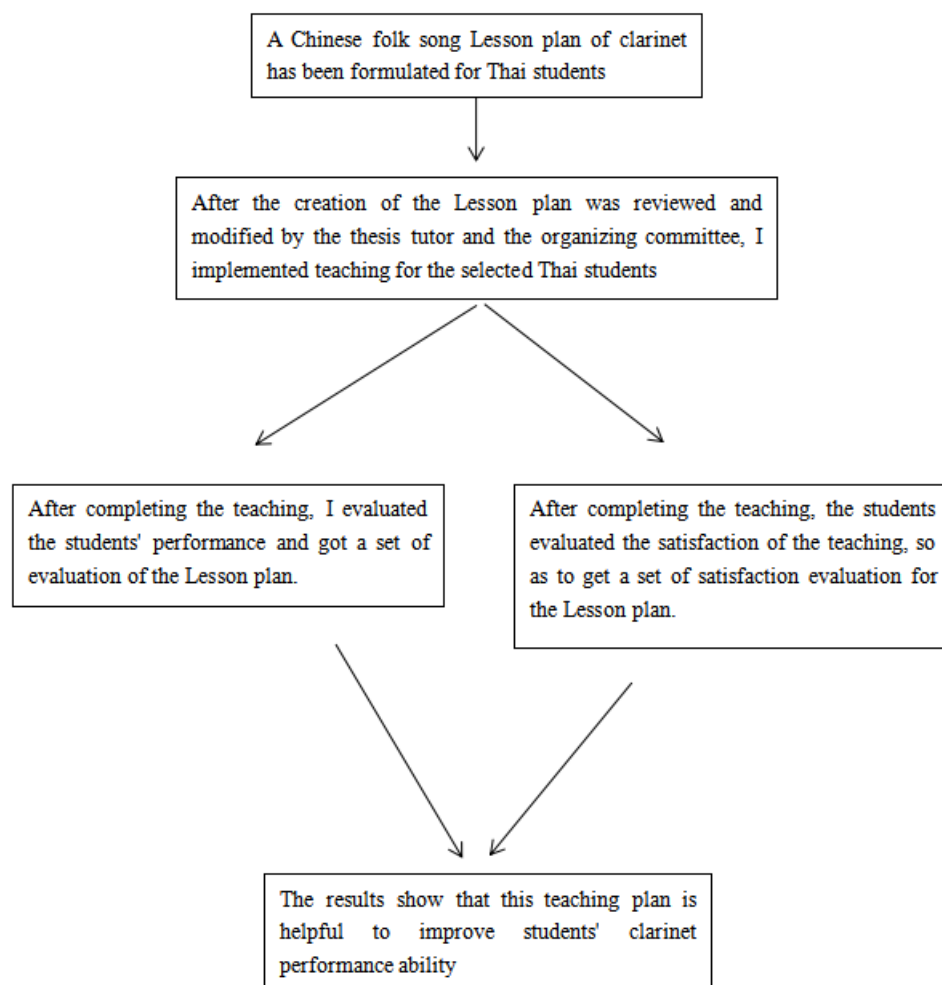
A Chinese folk song Lesson plan of clarinet has been formulated for Thai students

After the creation of the Lesson plan was reviewed and modified by the thesis tutor and the organizing committee, I implemented teaching for the selected Thai students

After completing the teaching, I evaluated the students' performance and got a set of evaluation of the Lesson plan.

After completing the teaching, the students evaluated the satisfaction of the teaching, so as to get a set of satisfaction evaluation for the Lesson plan.

The results show that this teaching plan is helpful to improve students' clarinet performance ability